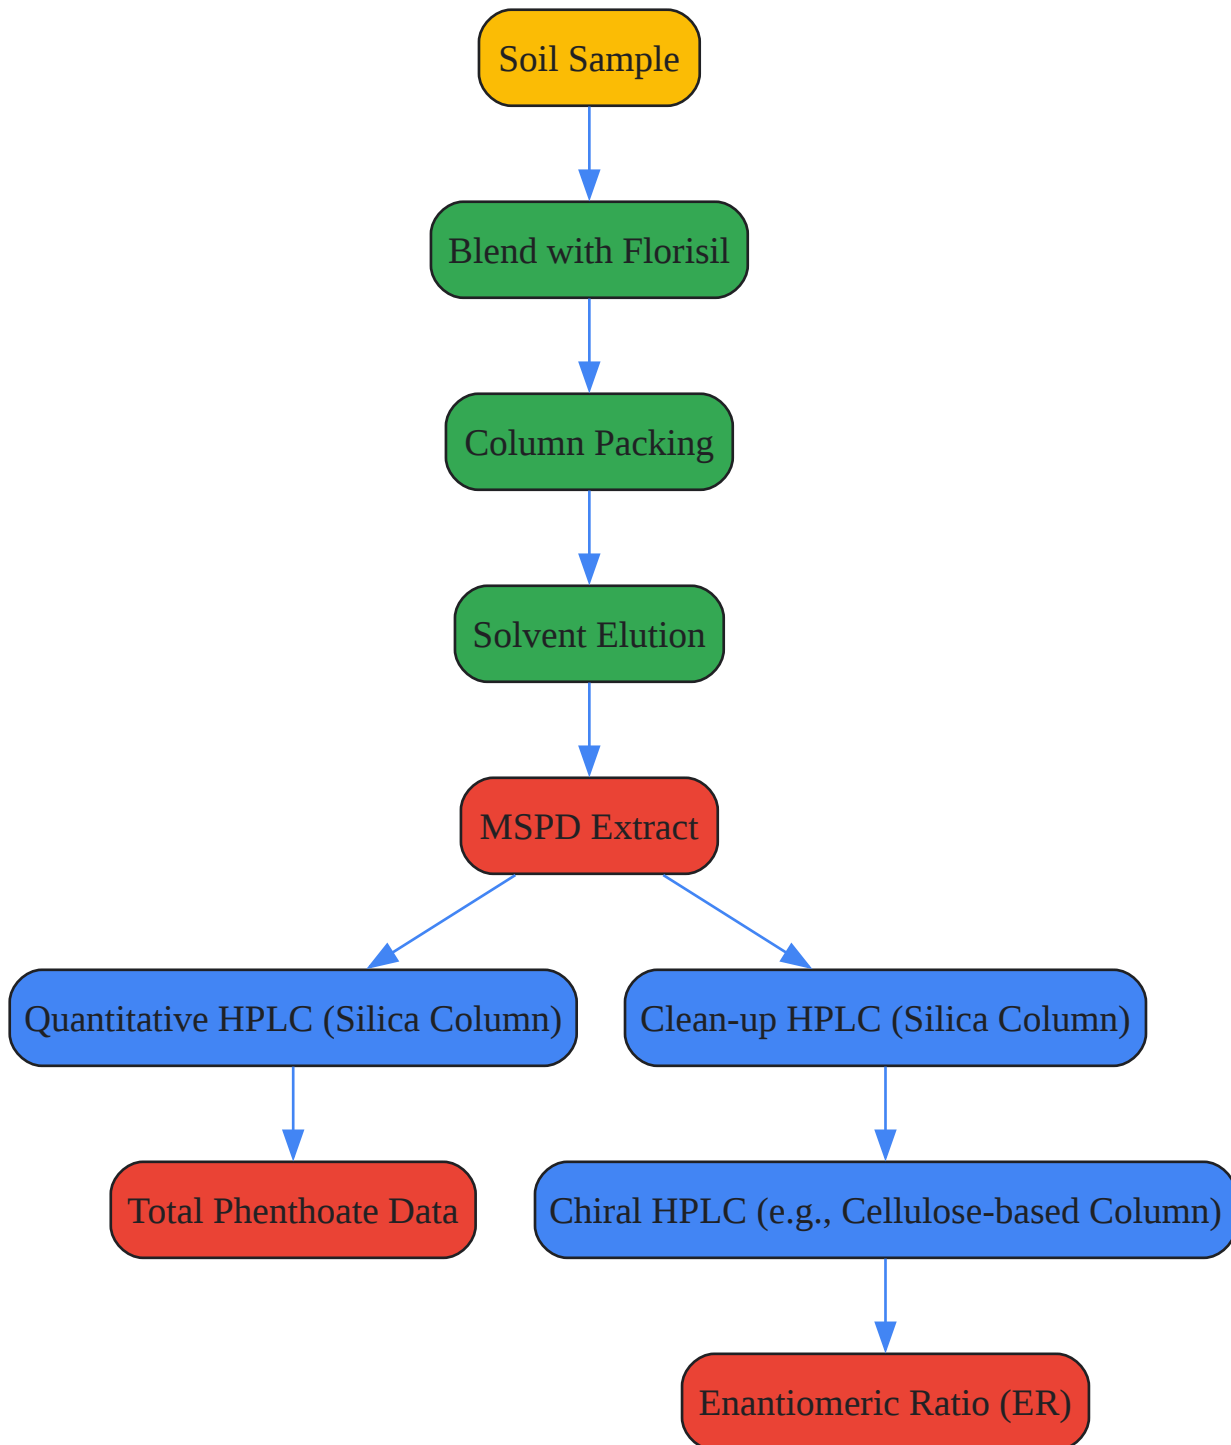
Soil Sample

Blend with Florisil

Column Packing

Solvent Elution

MSPD Extract

Quantitative HPLC (Silica Column)

Clean-up HPLC (Silica Column)

Total Phenthoate Data

Chiral HPLC (e.g., Cellulose-based Column)

Enantiomeric Ratio (ER)